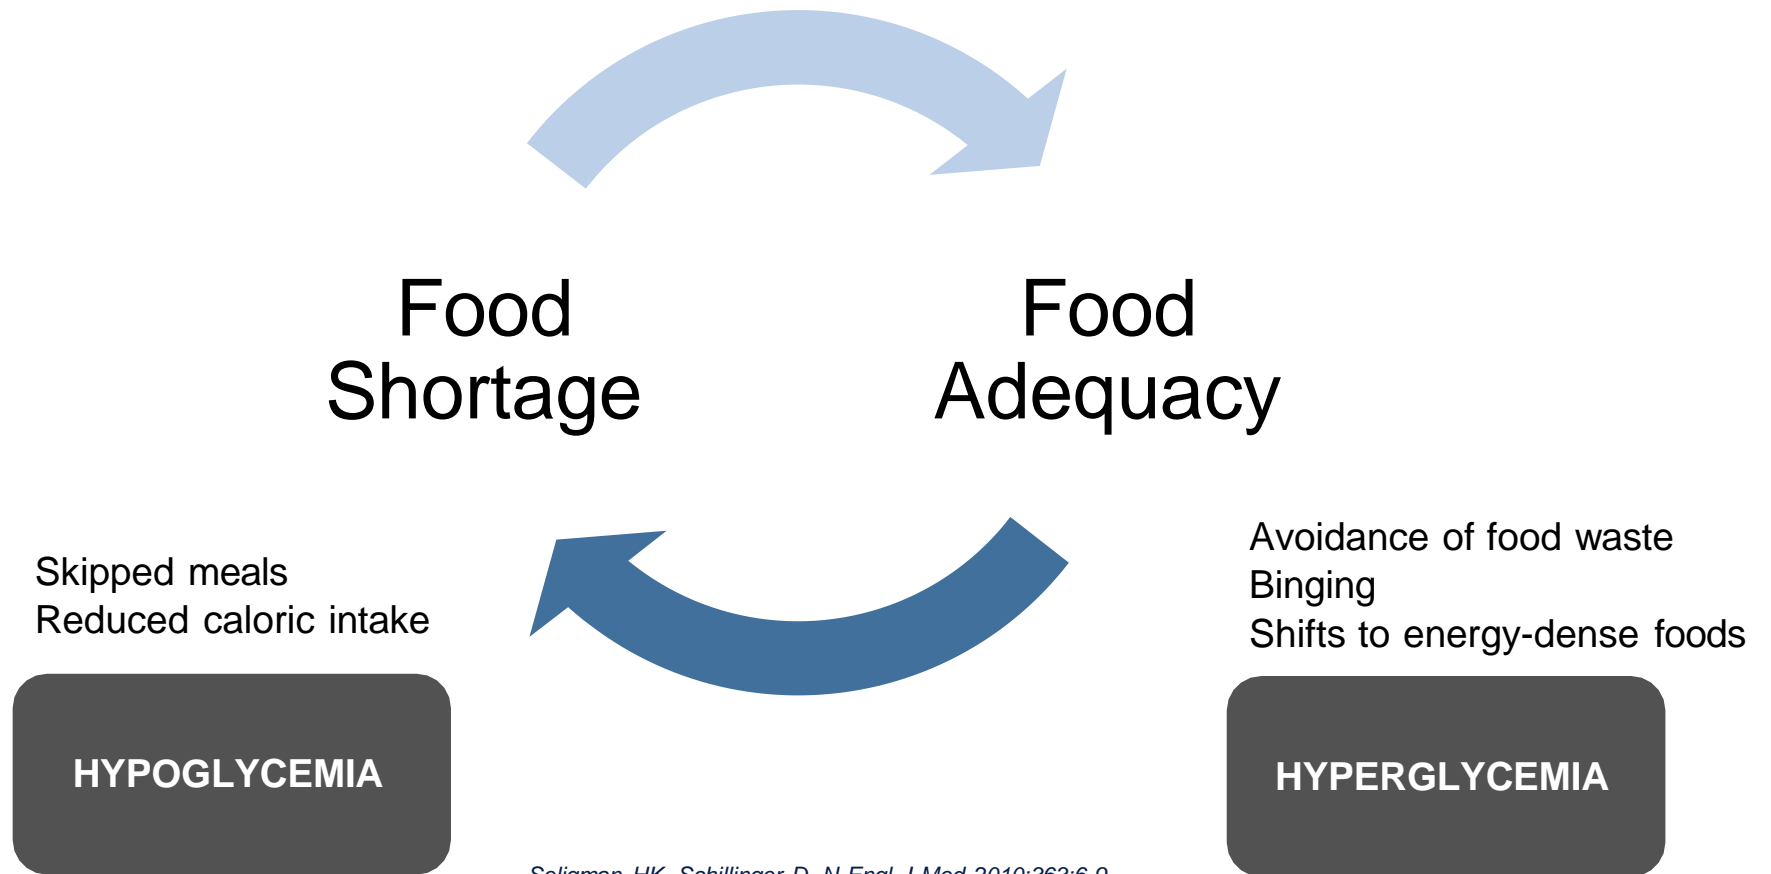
Food Shortage

Food Adequacy

Skipped meals
Reduced caloric intake

HYPOGLYCEMIA

Avoidance of food waste
Binging
Shifts to energy-dense foods

HYPERGLYCEMIA

Seligman HK, Schillinger D. N Engl J Med 2010;363:6-9